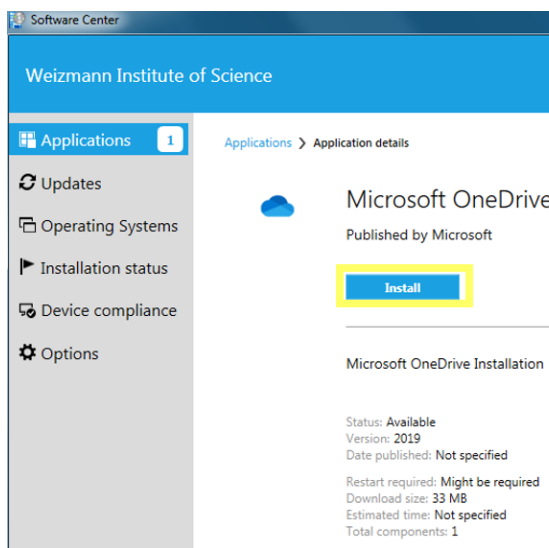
Software Center

Weizmann Institute of Science

Applications 1

Updates

Operating Systems

Installation status

Device compliance

Options

Applications > Application details

Microsoft OneDrive

Published by Microsoft

Install

Microsoft OneDrive Installation

Status: Available
Version: 2019
Date published: Not specified

Restart required: Might be required
Download size: 33 MB
Estimated time: Not specified
Total components: 1